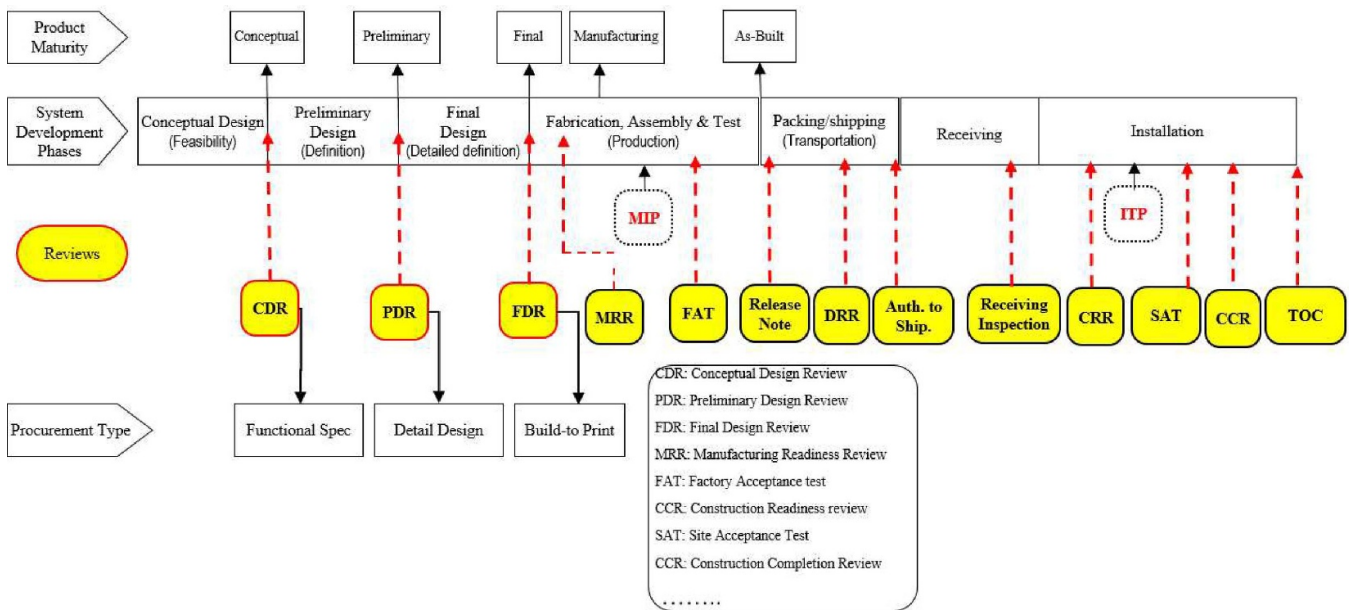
Product Maturity

Conceptual

Preliminary

Final

Manufacturing

As-Built

System Development Phases

Conceptual Design (Feasibility)

Preliminary Design (Definition)

Final Design (Detailed definition)

Fabrication, Assembly & Test (Production)

Packing/shipping (Transportation)

Receiving

Installation

MIP

ITP

Reviews

CDR

PDR

FDR

MRR

FAT

Release Note

DRR

Auth. to Ship.

Receiving Inspection

CRR

SAT

CCR

TOC

Procurement Type

Functional Spec

Detail Design

Build-to Print

CDR: Conceptual Design Review
PDR: Preliminary Design Review
FDR: Final Design Review
MRR: Manufacturing Readiness Review
FAT: Factory Acceptance test
CCR: Construction Readiness review
SAT: Site Acceptance Test
CCR: Construction Completion Review
........